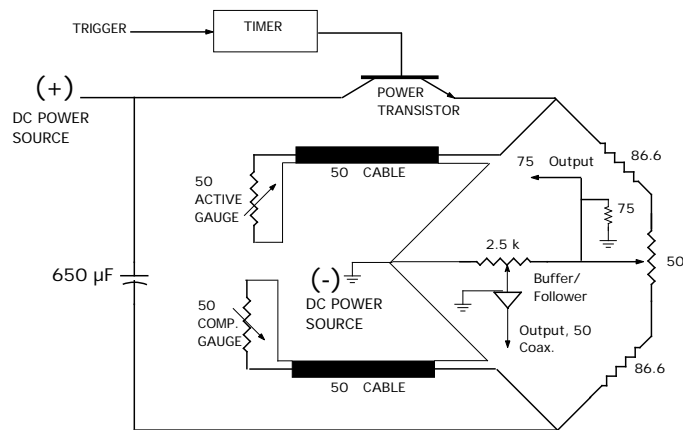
TRIGGER

TIMER

(+)
DC POWER
SOURCE

POWER
TRANSISTOR

50
ACTIVE
GAUGE

50 CABLE

75 Output

86.6

75

650 μF

(-)
DC POWER
SOURCE

2.5 k

Buffer/
Follower

50

50
COMP.
GAUGE

Output, 50
Coax.

50 CABLE

86.6